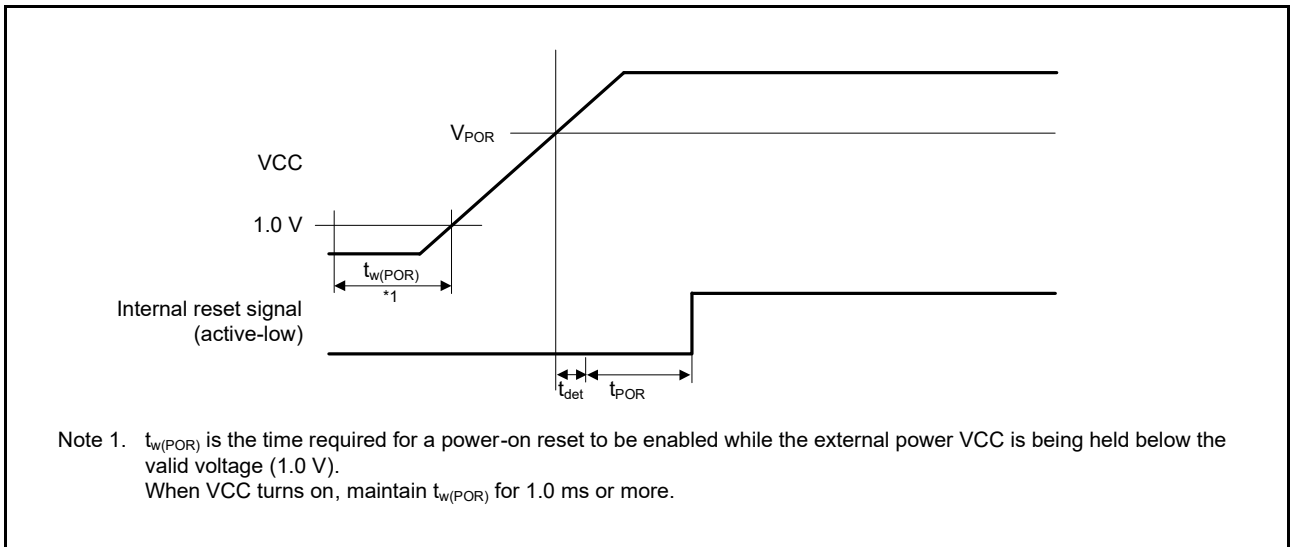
$V_{POR}$

VCC

1.0 V

$t_{w(POR)}$

*1

Internal reset signal (active-low)

$t_{det}$

$t_{POR}$

Note 1. $t_{w(POR)}$ is the time required for a power-on reset to be enabled while the external power VCC is being held below the valid voltage (1.0 V).
When VCC turns on, maintain $t_{w(POR)}$ for 1.0 ms or more.